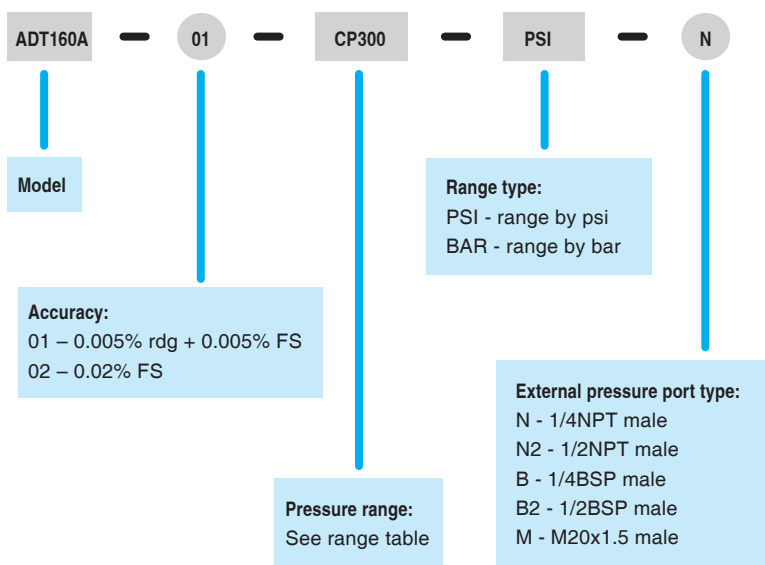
ADT160A – 01 – CP300 – PSI – N

Model

Accuracy:
01 – 0.005% rdg + 0.005% FS
02 – 0.02% FS

Pressure range:
See range table

Range type:
PSI - range by psi
BAR - range by bar

External pressure port type:
N - 1/4NPT male
N2 - 1/2NPT male
B - 1/4BSP male
B2 - 1/2BSP male
M - M20x1.5 male